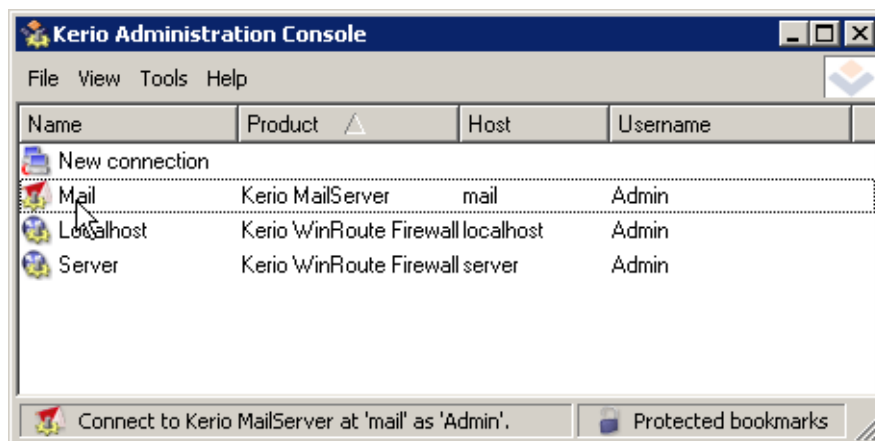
Kerio Administration Console

File View Tools Help

| Name | Product | Host | Username |
|---|---|---|---|
| New connection | | | |
| Mail | Kerio MailServer | mail | Admin |
| Localhost | Kerio WinRoute Firewall | localhost | Admin |
| Server | Kerio WinRoute Firewall | server | Admin |

Connect to Kerio MailServer at 'mail' as 'Admin'.

Protected bookmarks